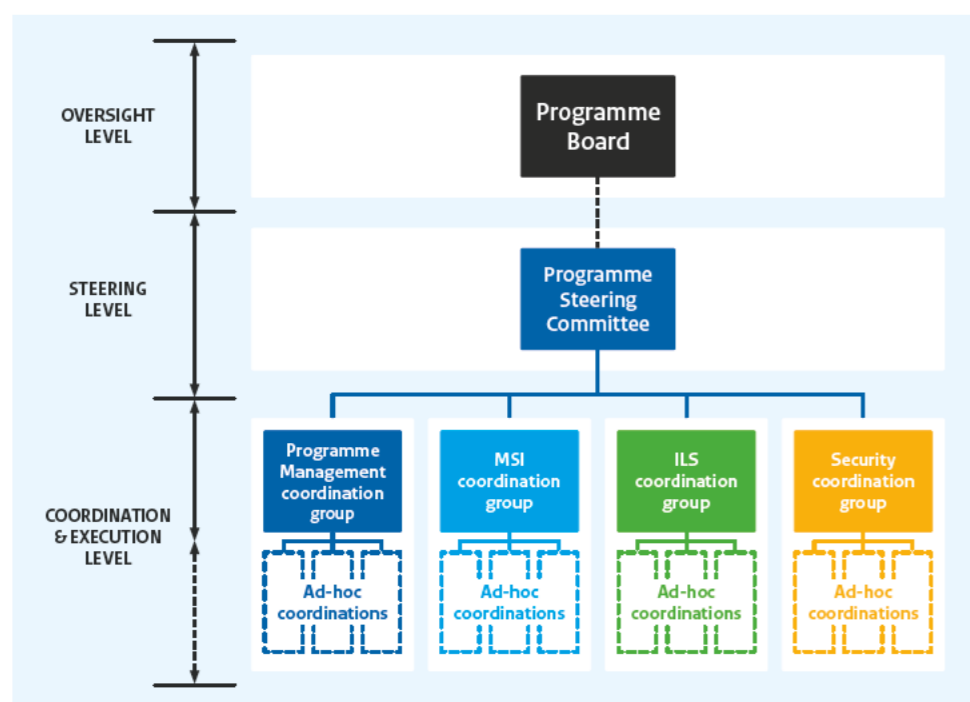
OVERSIGHT LEVEL

Programme Board

STEERING LEVEL

Programme Steering Committee

COORDINATION & EXECUTION LEVEL

Programme Management coordination group

Ad-hoc coordinations

MSI coordination group

Ad-hoc coordinations

ILS coordination group

Ad-hoc coordinations

Security coordination group

Ad-hoc coordinations